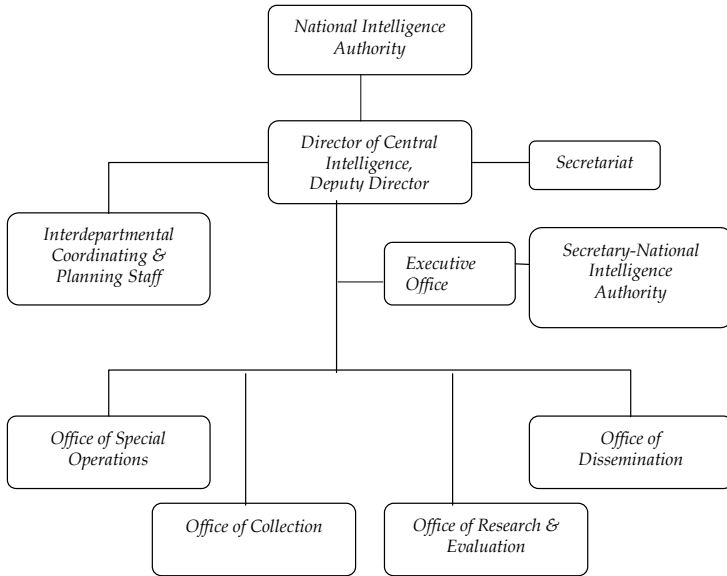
National Intelligence Authority

Director of Central Intelligence, Deputy Director

Secretariat

Interdepartmental Coordinating & Planning Staff

Executive Office

Secretary-National Intelligence Authority

Office of Special Operations

Office of Dissemination

Office of Collection

Office of Research & Evaluation